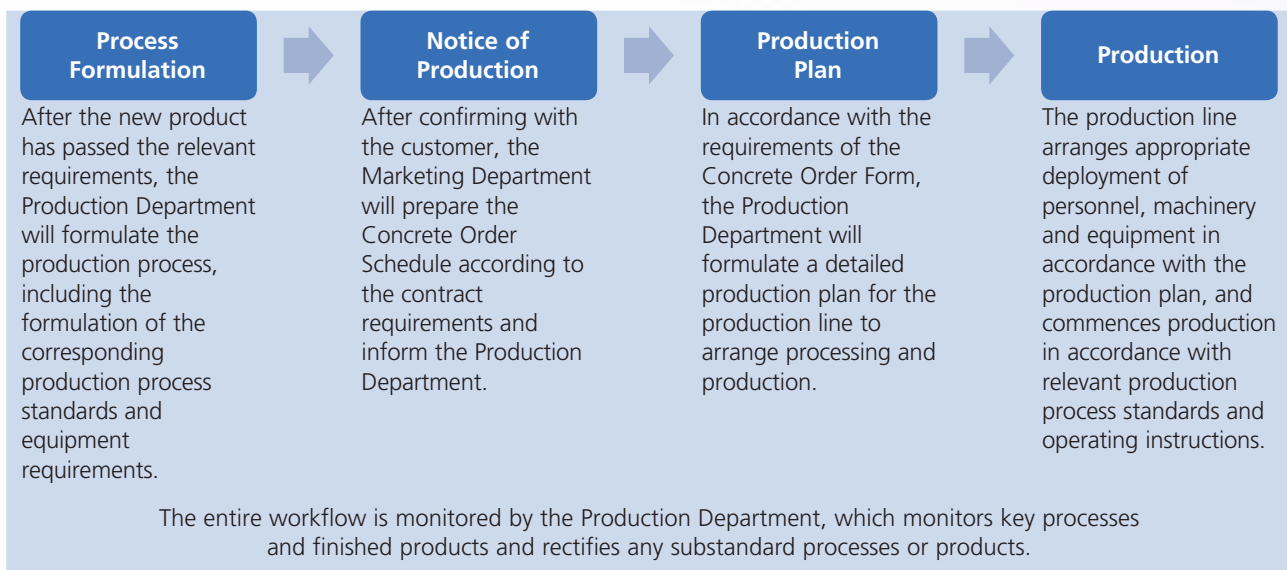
Process Formulation

After the new product has passed the relevant requirements, the Production Department will formulate the production process, including the formulation of the corresponding production process standards and equipment requirements.

Notice of Production

After confirming with the customer, the Marketing Department will prepare the Concrete Order Schedule according to the contract requirements and inform the Production Department.

Production Plan

In accordance with the requirements of the Concrete Order Form, the Production Department will formulate a detailed production plan for the production line to arrange processing and production.

Production

The production line arranges appropriate deployment of personnel, machinery and equipment in accordance with the production plan, and commences production in accordance with relevant production process standards and operating instructions.

The entire workflow is monitored by the Production Department, which monitors key processes and finished products and rectifies any substandard processes or products.